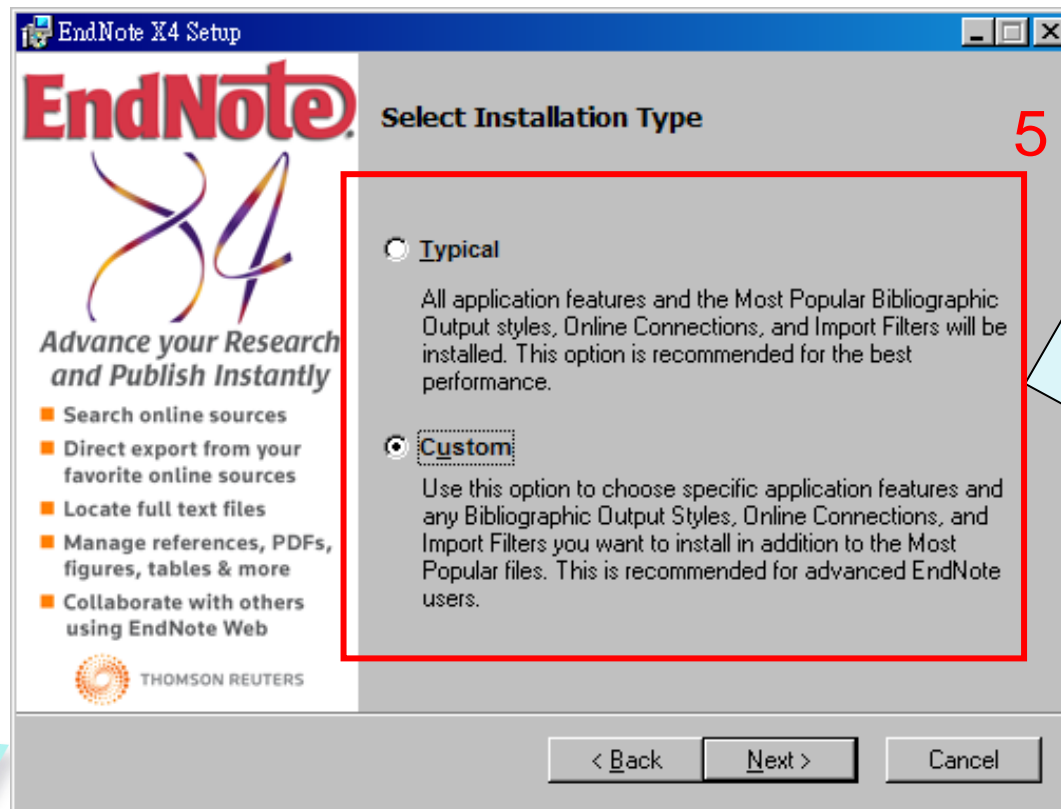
EndNote X4 Setup

EndNote

X4

Advance your Research and Publish Instantly

Search online sources

Direct export from your favorite online sources

Locate full text files

Manage references, PDFs, figures, tables & more

Collaborate with others using EndNote Web

THOMSON REUTERS

Select Installation Type

5

Typical

All application features and the Most Popular Bibliographic Output styles, Online Connections, and Import Filters will be installed. This option is recommended for the best performance.

Custom

Use this option to choose specific application features and any Bibliographic Output Styles, Online Connections, and Import Filters you want to install in addition to the Most Popular files. This is recommended for advanced EndNote users.

< Back

Next >

Cancel